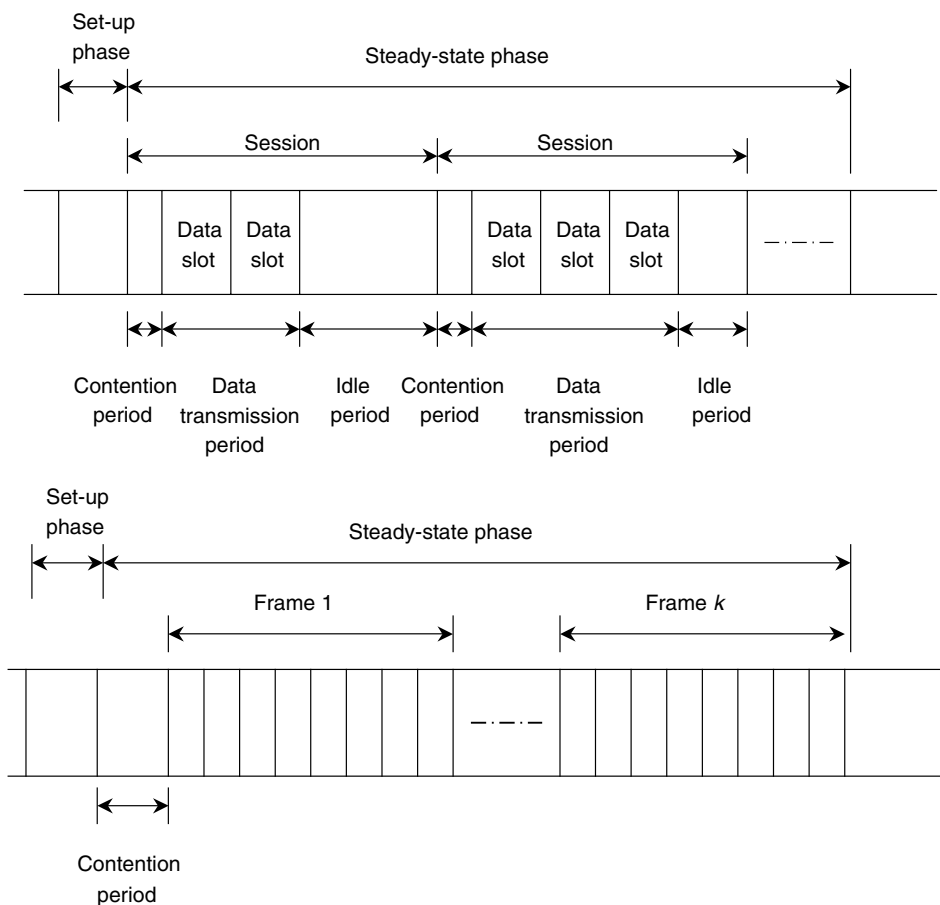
Set-up phase

Steady-state phase

Session

Session

Data slot

Data slot

Data slot

Data slot

Data slot

—·—·—

Contention period

Data transmission period

Idle period

Contention period

Data transmission period

Idle period

Set-up phase

Steady-state phase

Frame 1

Frame $k$

—·—·—

Contention period